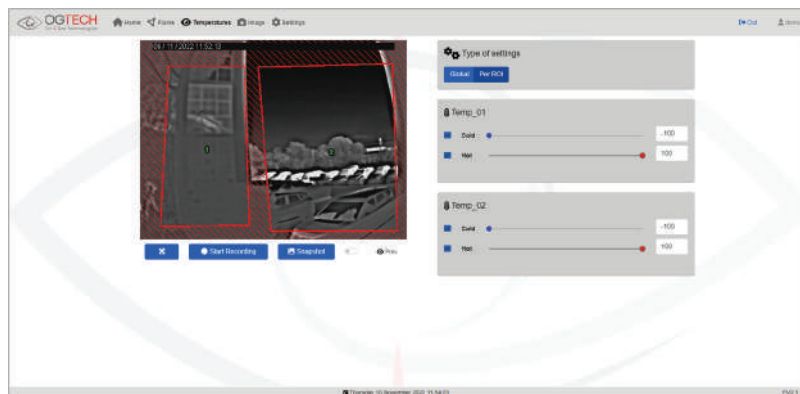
OGTECH
Oil & Gas Technologies

Home Forms Temperatures Image Settings

Out demo

24/11/2022 11:52:13

1

2

✖ Start Recording Snapshot Rois

Type of settings

Global Per ROI

Temp_01

Cold -100

Hot 100

Temp_02

Cold -100

Hot 100

Thursday 10 November 2022 11:54:13

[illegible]